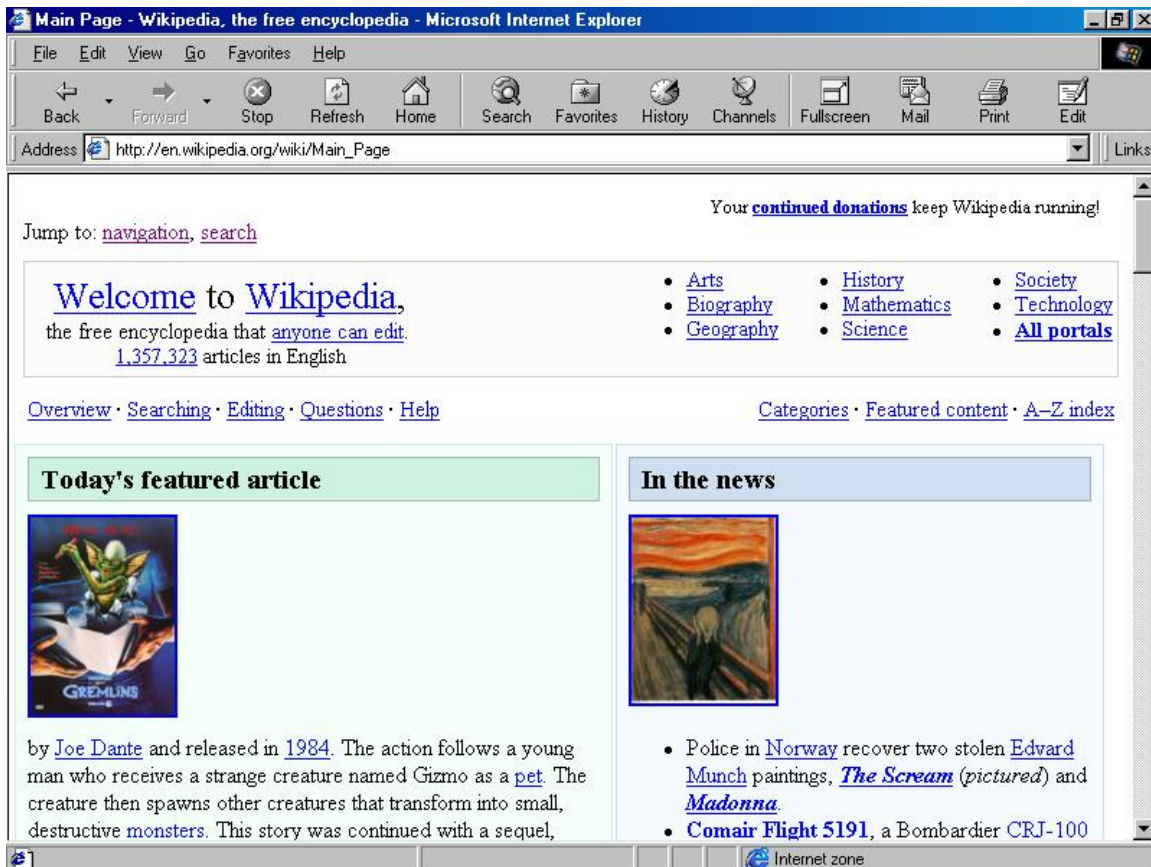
Main Page - Wikipedia, the free encyclopedia - Microsoft Internet Explorer

File Edit View Go Favorites Help

Back Forward Stop Refresh Home Search Favorites History Channels Fullscreen Mail Print Edit

Address http://en.wikipedia.org/wiki/Main_Page

Links

Your continued donations keep Wikipedia running!

Jump to: navigation, search

Welcome to Wikipedia,
the free encyclopedia that anyone can edit.
1,357,323 articles in English

- Arts
- Biography
- Geography
- History
- Mathematics
- Science
- Society
- Technology
- All portals

Overview · Searching · Editing · Questions · Help

Categories · Featured content · A–Z index

Today's featured article

GREMLINS

by Joe Dante and released in 1984. The action follows a young man who receives a strange creature named Gizmo as a pet. The creature then spawns other creatures that transform into small, destructive monsters. This story was continued with a sequel,

In the news

- Police in Norway recover two stolen Edvard Munch paintings, *The Scream* (*pictured*) and *Madonna*.
- Comair Flight 5191, a Bombardier CRJ-100

Internet zone